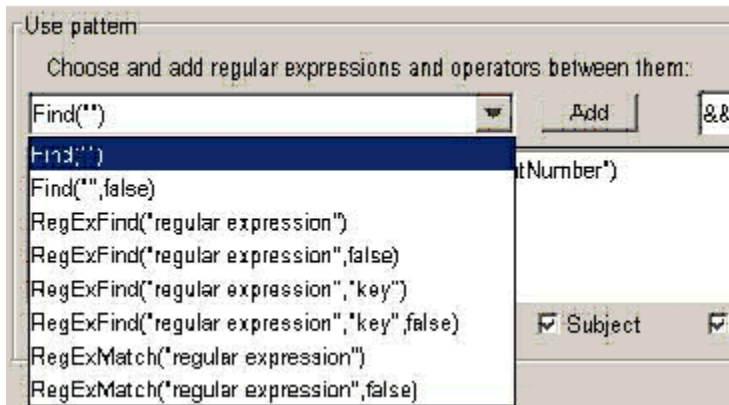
Use pattern

Choose and add regular expressions and operators between them:

Find("")

Add

&&

Find("")

Find("",false)

RegExFind("regular expression")

RegExFind("regular expression",false)

RegExFind("regular expression","key")

RegExFind("regular expression","key",false)

RegExMatch("regular expression")

RegExMatch("regular expression",false)

tNumber")

Subject